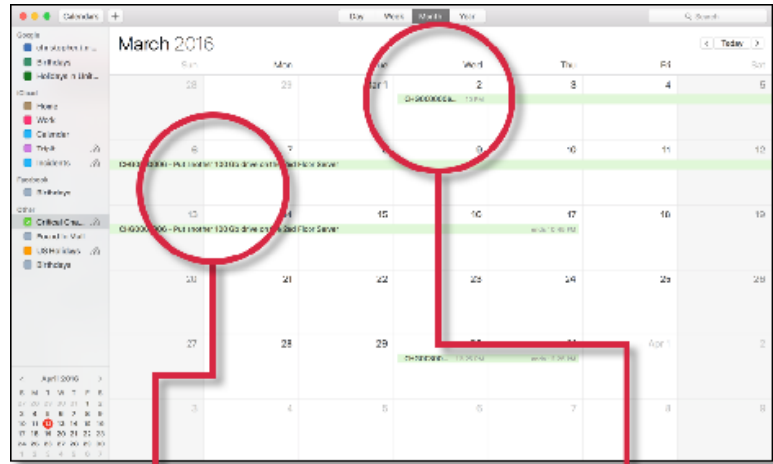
Calendars +

Day Week Month Year

Search

Google
christopher.l...
Birthdays
Holidays in Unit...

iCloud
Home
Work
Calendar
Trips
Incidents

Facebook
Birthdays

Other
Critical Cha...
Found in Mail
US Holidays
Birthdays

March 2016

Today

| Sun | Mon | Tue | Wed | Thu | Fri | Sat |
|---|---|---|---|---|---|---|
| 28 | 29 | Mar 1 | 2 | 3 | 4 | 5 |
| 6 | 7 | 8 | 9 | 10 | 11 | 12 |
| 13 | 14 | 15 | 16 | 17 | 18 | 19 |
| 20 | 21 | 22 | 23 | 24 | 25 | 26 |
| 27 | 28 | 29 | 30 | 31 | Apr 1 | 2 |
| 3 | 4 | 5 | 6 | 7 | 8 | 9 |

CHG000000... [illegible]

CHG0000000 - Put another 100 Gb drive on the 2nd Floor Server

CHG0000000 - Put another 100 Gb drive on the 2nd Floor Server

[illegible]

CHG00000... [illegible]

April 2016
S M T W T F S
27 28 29 30 31 1 2
3 4 5 6 7 8 9
10 11 12 13 14 15 16
17 18 19 20 21 22 23
24 25 26 27 28 29 30
1 2 3 4 5 6 7